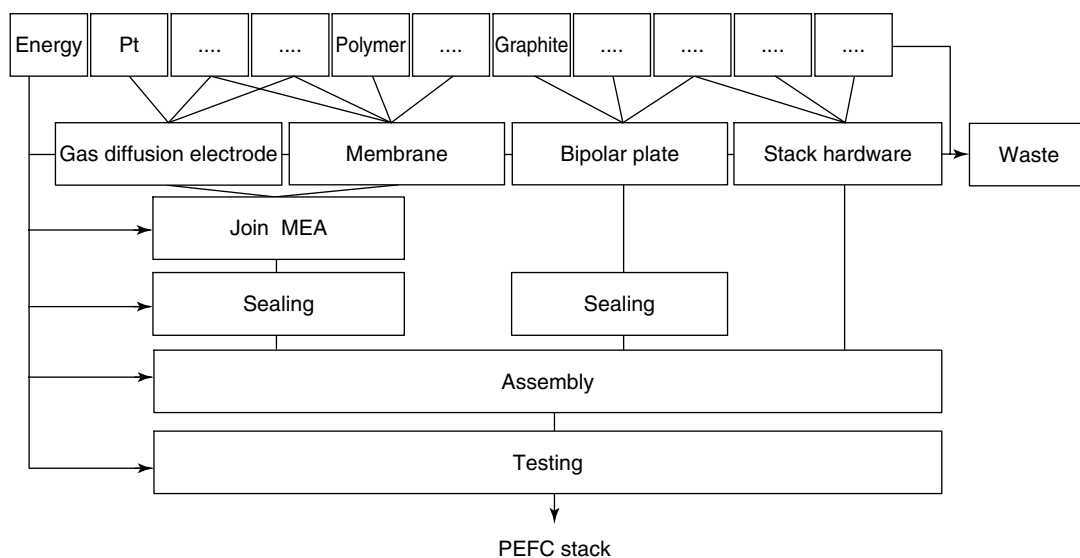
Energy

Pt

....

....

Polymer

....

Graphite

....

....

....

....

Gas diffusion electrode

Membrane

Bipolar plate

Stack hardware

Waste

Join MEA

Sealing

Sealing

Assembly

Testing

PEFC stack